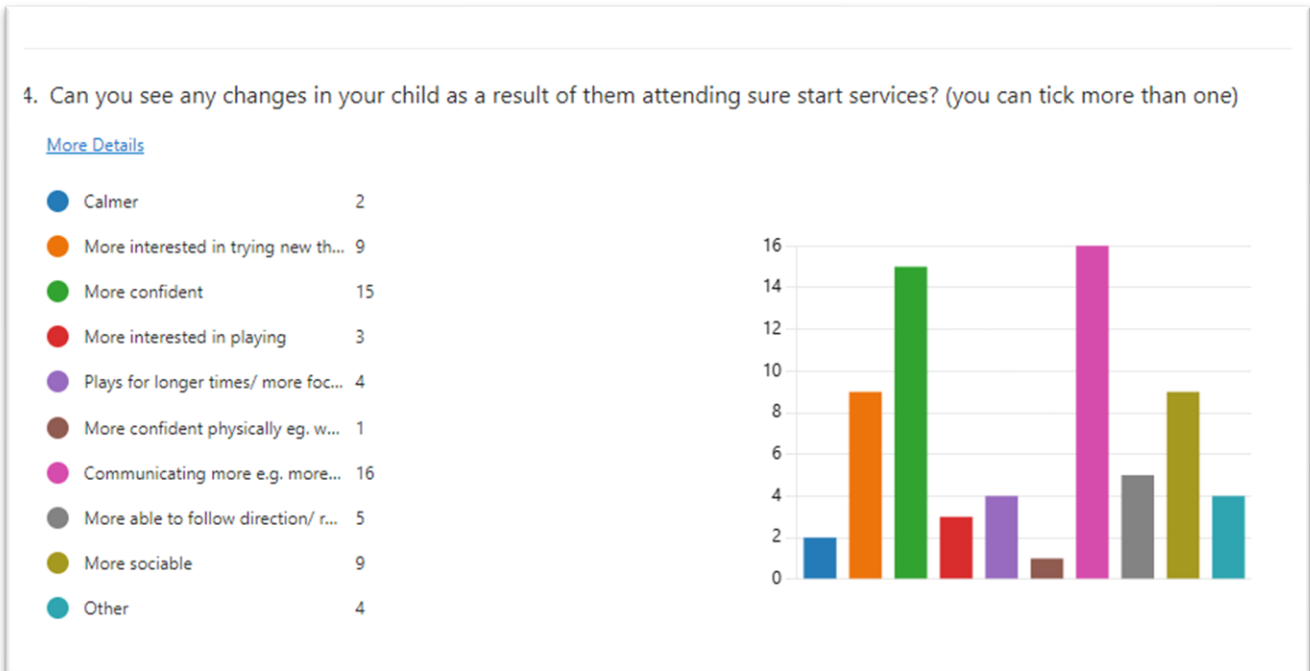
4. Can you see any changes in your child as a result of them attending sure start services? (you can tick more than one)

More Details

| | |
|---|---|
| Calmer | 2 |
| More interested in trying new th... | 9 |
| More confident | 15 |
| More interested in playing | 3 |
| Plays for longer times/ more foc... | 4 |
| More confident physically eg. w... | 1 |
| Communicating more e.g. more... | 16 |
| More able to follow direction/ r... | 5 |
| More sociable | 9 |
| Other | 4 |

16
14
12
10
8
6
4
2
0